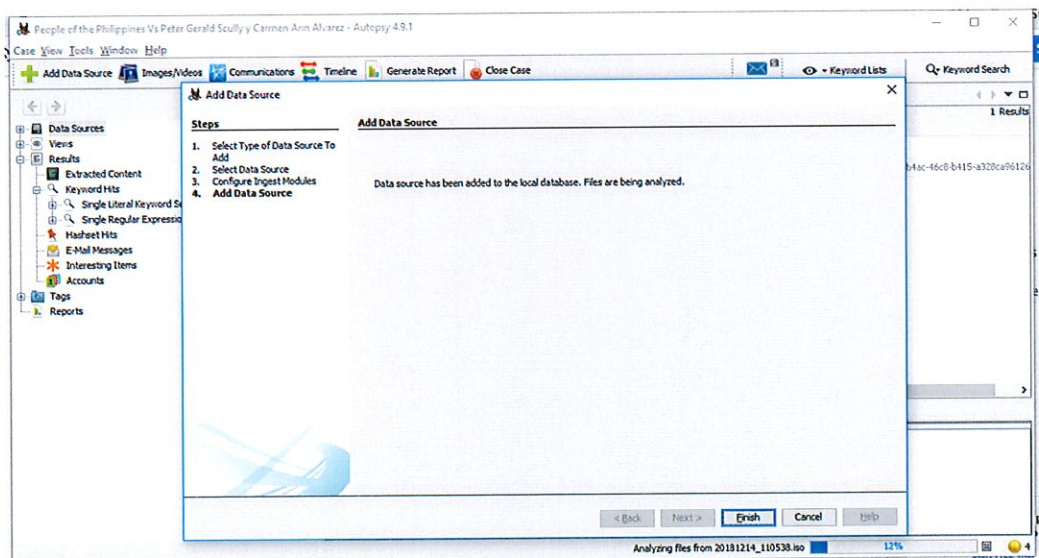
People of the Philippines Vs Peter Gerald Scully y Carmen Ann Alvarez - Autopsy 4.9.1

Case View Tools Window Help

Add Data Source Images/Videos Communications Timeline Generate Report Close Case

Keyword Lists Keyword Search

1 Results

Data Sources
Views
Results
Extracted Content
Keyword Hits
Single Literal Keyword Se
Single Regular Expressio
Hashset Hits
E-Mail Messages
Interesting Items
Accounts
Tags
Reports

b4ac-46c8-b415-a328ca96126

Add Data Source

Steps

1. Select Type of Data Source To Add
2. Select Data Source
3. Configure Ingest Modules
4. Add Data Source

Add Data Source

Data source has been added to the local database. Files are being analyzed.

< Back Next > Finish Cancel Help

Analyzing files from 20181214_110538.iso 12%

4